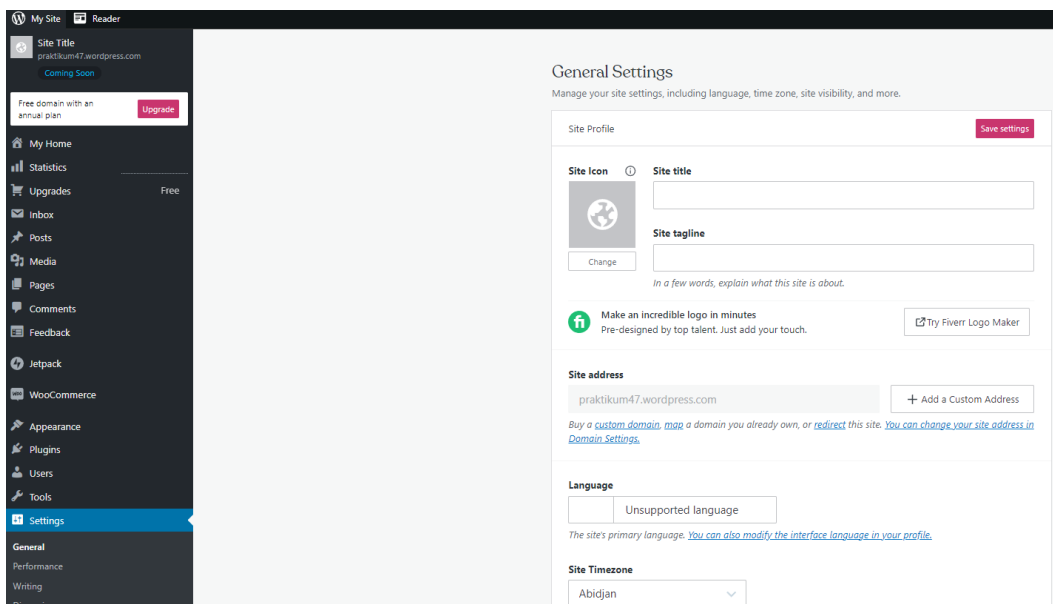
My Site Reader

Site Title
praktikum47.wordpress.com
Coming Soon

Free domain with an annual plan
Upgrade

My Home
Statistics
Upgrades Free
Inbox
Posts
Media
Pages
Comments
Feedback
Jetpack
WooCommerce
Appearance
Plugins
Users
Tools
Settings
General
Performance
Writing

General Settings
Manage your site settings, including language, time zone, site visibility, and more.

Site Profile
Save settings

Site Icon
Change
Site title
Site tagline
In a few words, explain what this site is about.

Make an incredible logo in minutes
Pre-designed by top talent. Just add your touch.
Try Fiverr Logo Maker

Site address
praktikum47.wordpress.com
+ Add a Custom Address
Buy a custom domain, map a domain you already own, or redirect this site. You can change your site address in Domain Settings.

Language
Unsupported language
The site's primary language. You can also modify the interface language in your profile.

Site Timezone
Abidjan